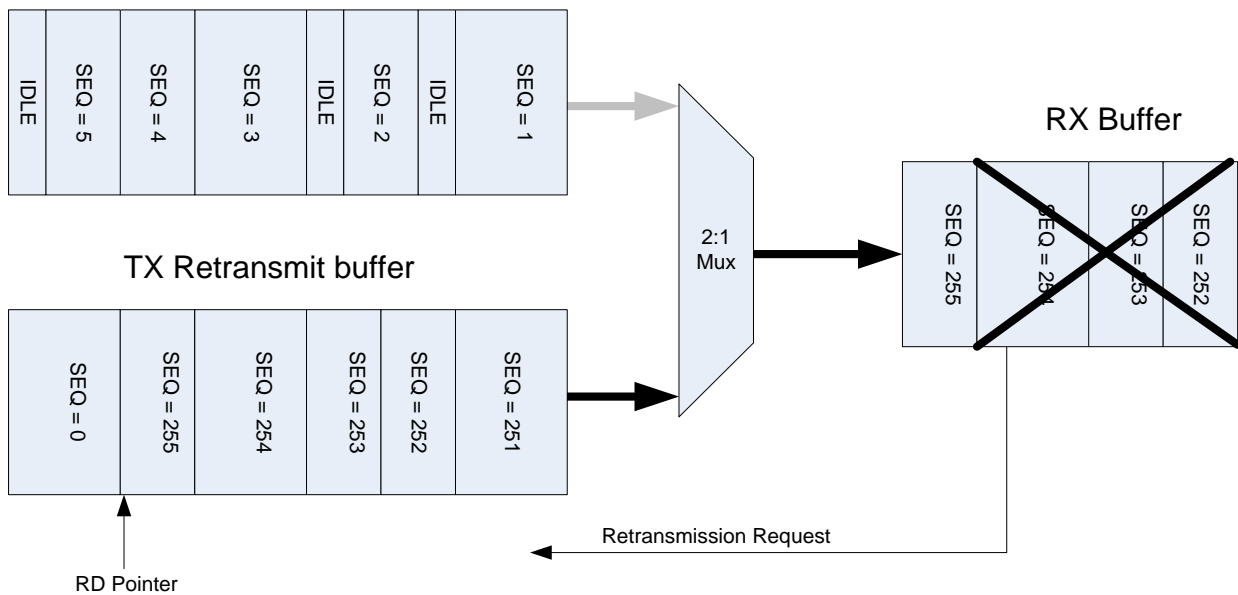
IDLE
SEQ = 5
SEQ = 4
SEQ = 3
IDLE
SEQ = 2
IDLE
SEQ = 1

RX Buffer

SEQ = 255
SEQ = 254
SEQ = 253
SEQ = 252

2:1
Mux

TX Retransmit buffer

SEQ = 0
SEQ = 255
SEQ = 254
SEQ = 253
SEQ = 252
SEQ = 251

Retransmission Request

RD Pointer